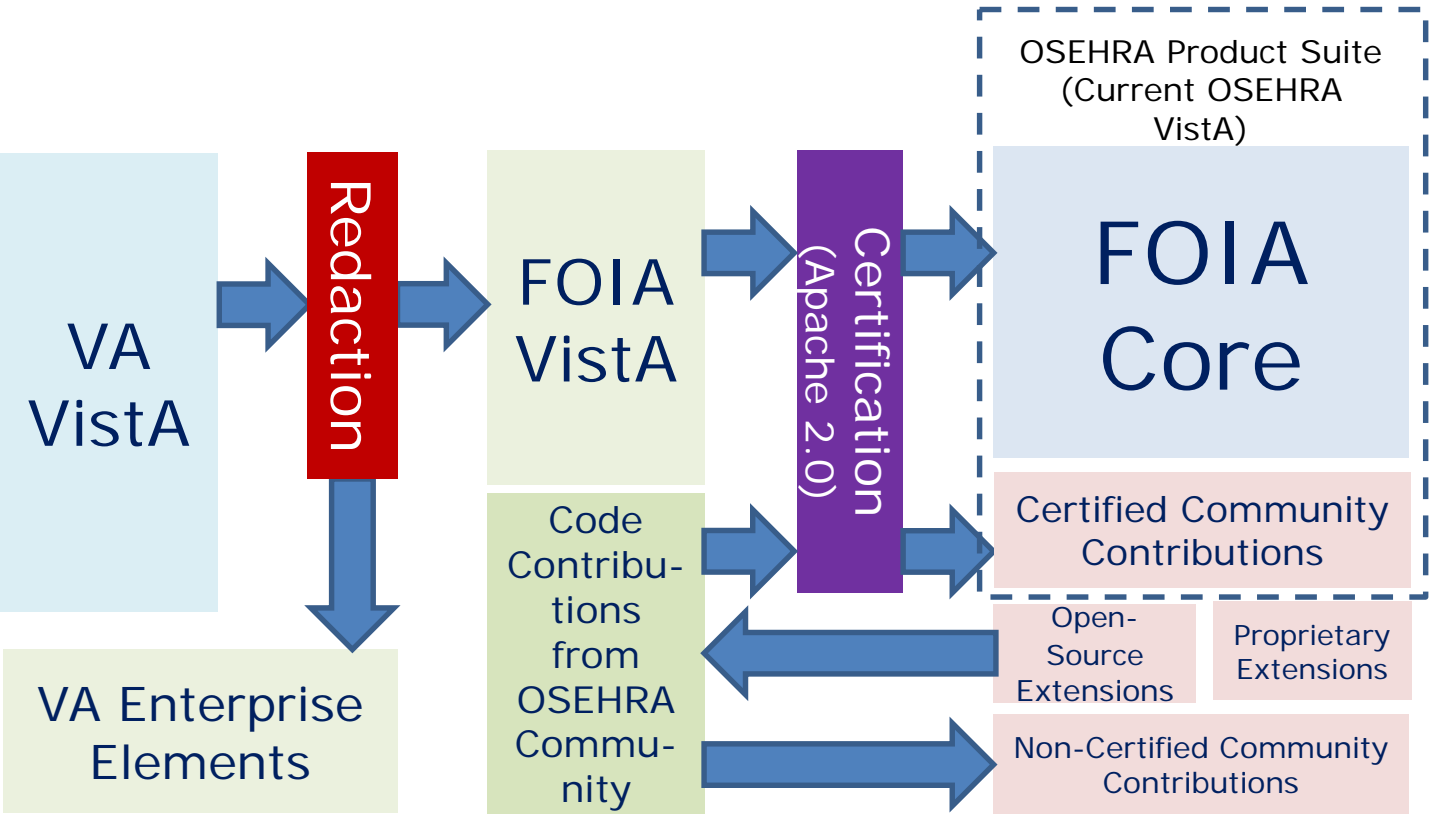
VA VistA

Redaction

VA Enterprise Elements

FOIA VistA

Code Contributions from OSEHRA Community

Certification (Apache 2.0)

OSEHRA Product Suite (Current OSEHRA VistA)

FOIA Core

Certified Community Contributions

Open-Source Extensions

Proprietary Extensions

Non-Certified Community Contributions